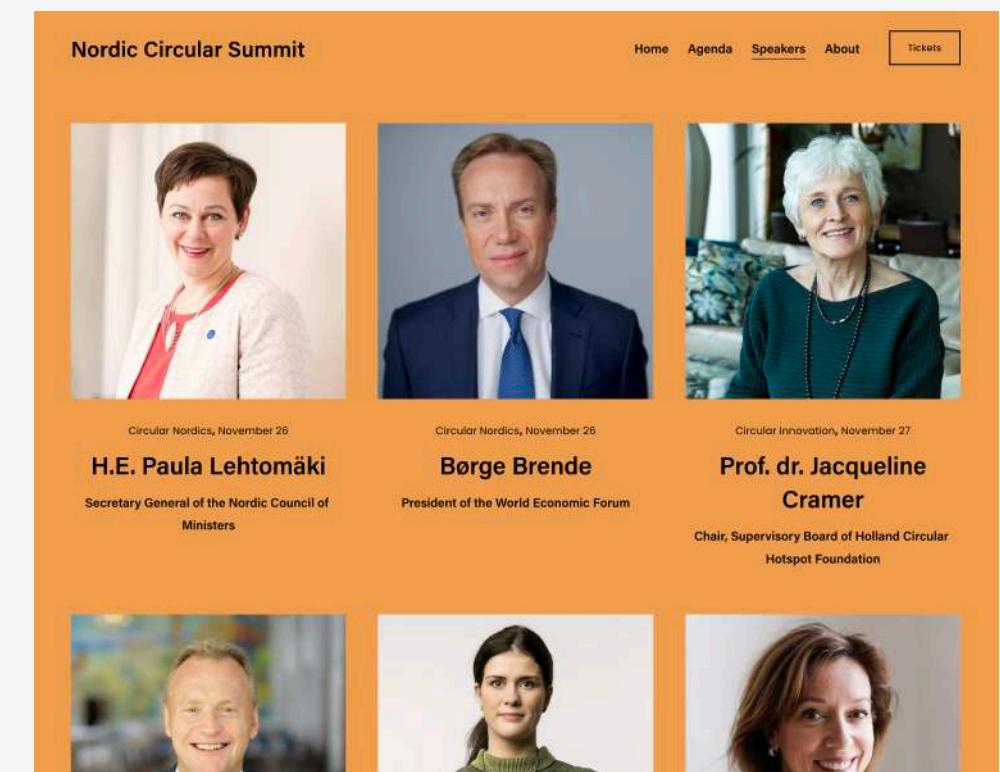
Nordic Circular Summit

Home Agenda Speakers About Tickets

Circular Nordics, November 26

H.E. Paula Lehtomäki

Secretary General of the Nordic Council of Ministers

Circular Nordics, November 26

Børge Brende

President of the World Economic Forum

Circular Innovation, November 27

Prof. dr. Jacqueline Cramer

Chair, Supervisory Board of Holland Circular Hotspot Foundation